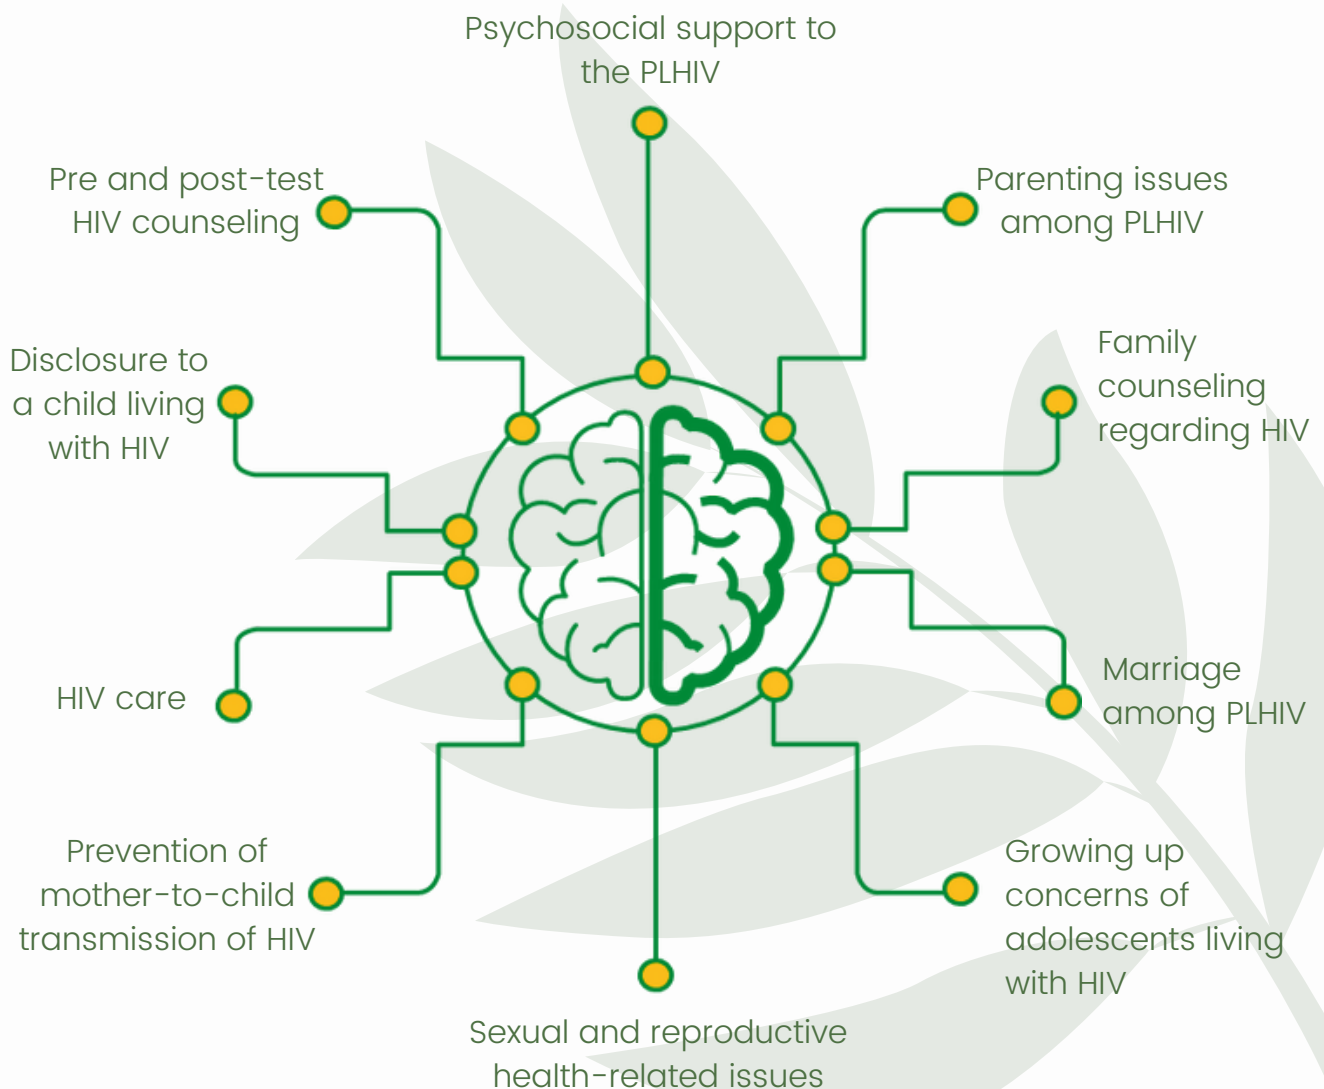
Psychosocial support to the PLHIV

Pre and post-test HIV counseling

Parenting issues among PLHIV

Disclosure to a child living with HIV

Family counseling regarding HIV

HIV care

Marriage among PLHIV

Prevention of mother-to-child transmission of HIV

Growing up concerns of adolescents living with HIV

Sexual and reproductive health-related issues